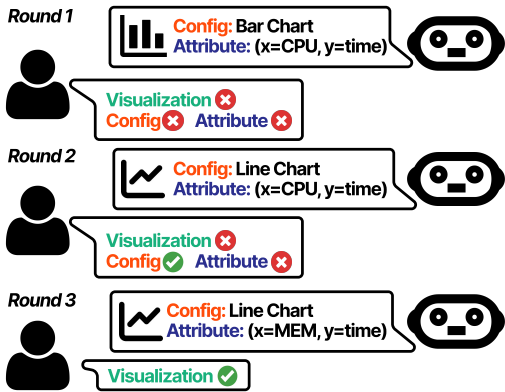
Round 1

Config: Bar Chart
Attribute: (x=CPU, y=time)

Visualization
Config Attribute

Round 2

Config: Line Chart
Attribute: (x=CPU, y=time)

Visualization
Config Attribute

Round 3

Config: Line Chart
Attribute: (x=MEM, y=time)

Visualization